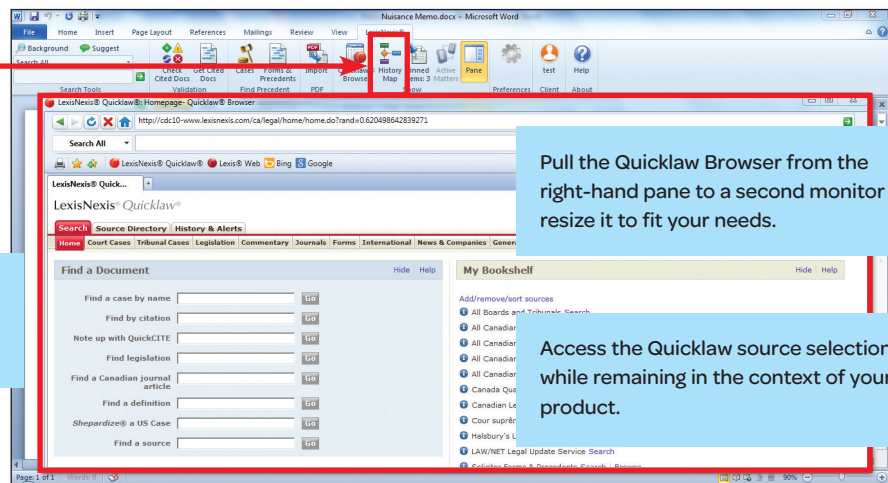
Nuisance Memo.docx - Microsoft Word

File Home Insert Page Layout References Mailings Review View LexisNexis®

Background Suggest
Search All
Search Tools

Check Cited Docs
Get Cited Docs
Validation
Cases
Forms & Precedents
Find Precedent
Import
PDF
Quicklaw Browser
History Map
Pinned Items: 3
Active Matters
Pane
Show
Preferences
test
Client
Help
About

LexisNexis® Quicklaw® Homepage - Quicklaw® Browser

http://cdc10-www.lexisnexis.com/ca/legal/home/home.do?rand=0.620498642839271

Search All

LexisNexis® Quicklaw® Lexis® Web Bing Google

LexisNexis® Quick...

LexisNexis® Quicklaw®

Search | Source Directory | History & Alerts

Home | Court Cases | Tribunal Cases | Legislation | Commentary | Journals | Forms | International | News & Companies | Genera

Find a Document Hide | Help

Find a case by name Go
Find by citation Go
Note up with QuickCITE Go
Find legislation Go
Find a Canadian journal article Go
Find a definition Go
Shepardize® a US Case Go
Find a source Go

My Bookshelf Hide | Help

Add/remove/sort sources
All Boards and Tribunals Search
All Canadian
All Canadian
All Canadian
All Canadian
Canada Qua
Canadian Le
Cour suprêm
Halsbury's L
LAW/NET Legal Update Service Search
Solicitor Forms & Precedents Search | Browse

Pull the Quicklaw Browser from the right-hand pane to a second monitor resize it to fit your needs.

Access the Quicklaw source selection while remaining in the context of your product.

Page: 1 of 1 Words: 0 90%